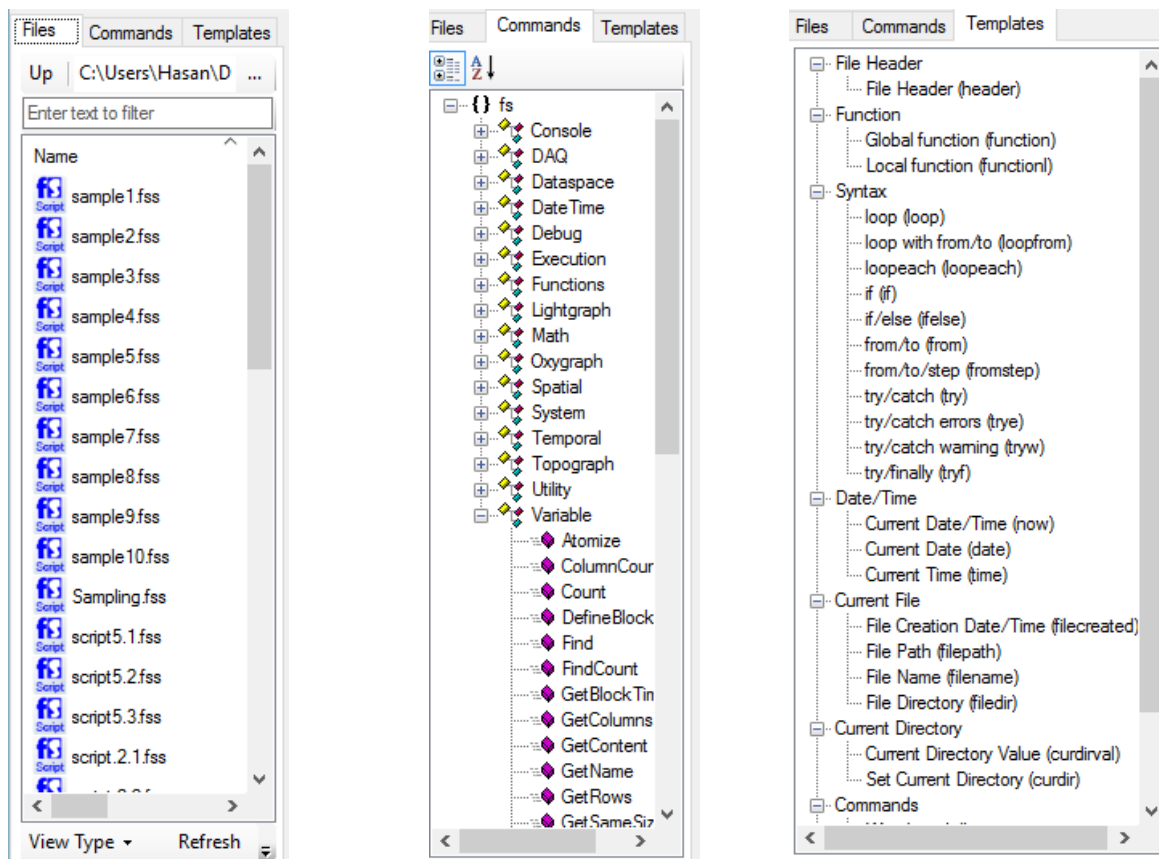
Files | Commands | Templates

Up | C:\Users\Hasan\D ...

Enter text to filter

Name

sample1.fss
sample2.fss
sample3.fss
sample4.fss
sample5.fss
sample6.fss
sample7.fss
sample8.fss
sample9.fss
sample10.fss
Sampling.fss
script5.1.fss
script5.2.fss
script5.3.fss
script.2.1.fss
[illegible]

View Type ▾ | Refresh

Files | Commands | Templates

{} fs
Console
DAQ
Dataspace
DateTime
Debug
Execution
Functions
Lightgraph
Math
Oxygraph
Spatial
System
Temporal
Topograph
Utility
Variable
Atomize
ColumnCour
Count
DefineBlock
Find
FindCount
GetBlockTin
GetColumns
GetContent
GetName
GetRows
GetSameSiz

Files | Commands | Templates

File Header
File Header (header)
Function
Global function (function)
Local function (functionl)
Syntax
loop (loop)
loop with from/to (loopfrom)
loopeach (loopeach)
if (if)
if/else (ifelse)
from/to (from)
from/to/step (fromstep)
try/catch (try)
try/catch errors (trye)
try/catch warning (tryw)
try/finally (tryf)
Date/Time
Current Date/Time (now)
Current Date (date)
Current Time (time)
Current File
File Creation Date/Time (filecreated)
File Path (filepath)
File Name (filename)
File Directory (filedir)
Current Directory
Current Directory Value (curdirval)
Set Current Directory (curdir)
Commands